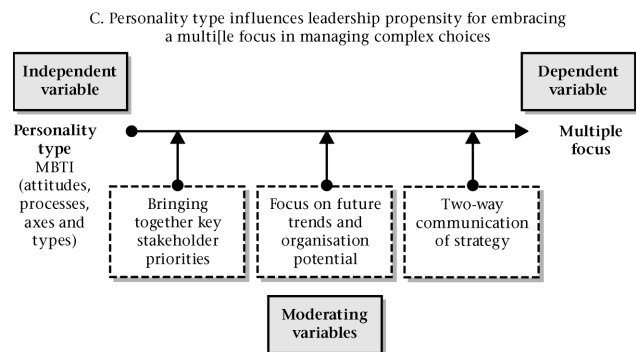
C. Personality type influences leadership propensity for embracing a multi[le focus in managing complex choices

Independent variable

Dependent variable

Personality type
MBTI (attitudes, processes, axes and types)

Multiple focus

Bringing together key stakeholder priorities

Focus on future trends and organisation potential

Two-way communication of strategy

Moderating variables